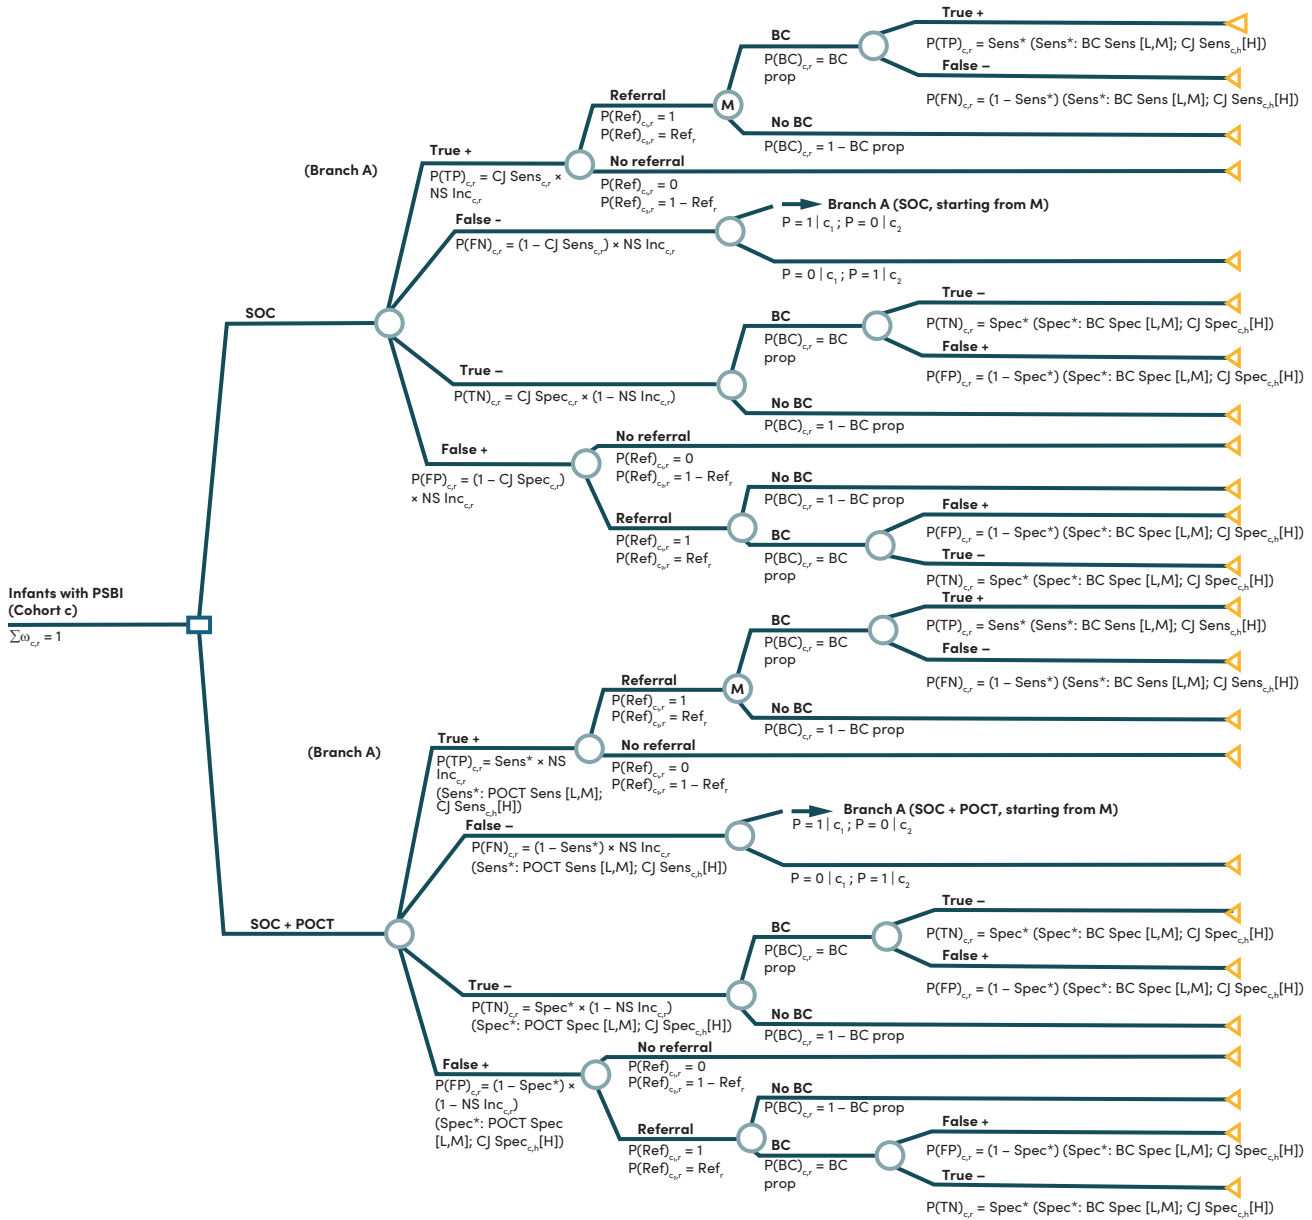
Infants with PSBI (Cohort c)
$\sum\omega_{c,r} = 1$

SOC

(Branch A)

True +
P(TP)$_{c,r}$ = CJ Sens$_{c,r}$ × NS Inc$_{c,r}$

Referral
P(Ref)$_{c,r}$ = 1
P(Ref)$_{c_p,r}$ = Ref$_r$

M

BC
P(BC)$_{c,r}$ = BC prop

True +
P(TP)$_{c,r}$ = Sens* (Sens*: BC Sens [L,M]; CJ Sens$_{c,h}$[H])
False –
P(FN)$_{c,r}$ = (1 – Sens*) (Sens*: BC Sens [L,M]; CJ Sens$_{c,h}$[H])

No BC
P(BC)$_{c,r}$ = 1 – BC prop

No referral
P(Ref)$_{c,r}$ = 0
P(Ref)$_{c_p,r}$ = 1 – Ref$_r$

False –
P(FN)$_{c,r}$ = (1 – CJ Sens$_{c,r}$) × NS Inc$_{c,r}$

Branch A (SOC, starting from M)
P = 1 | c$_1$ ; P = 0 | c$_2$

P = 0 | c$_1$ ; P = 1 | c$_2$

True –
P(TN)$_{c,r}$ = CJ Spec$_{c,r}$ × (1 – NS Inc$_{c,r}$)

BC
P(BC)$_{c,r}$ = BC prop

True –
P(TN)$_{c,r}$ = Spec* (Spec*: BC Spec [L,M]; CJ Spec$_{c,h}$[H])
False +
P(FP)$_{c,r}$ = (1 – Spec*) (Spec*: BC Spec [L,M]; CJ Spec$_{c,h}$[H])

No BC
P(BC)$_{c,r}$ = 1 – BC prop

False +
P(FP)$_{c,r}$ = (1 – CJ Spec$_{c,r}$) × NS Inc$_{c,r}$

No referral
P(Ref)$_{c,r}$ = 0
P(Ref)$_{c_p,r}$ = 1 – Ref$_r$

Referral
P(Ref)$_{c,r}$ = 1
P(Ref)$_{c_p,r}$ = Ref$_r$

No BC
P(BC)$_{c,r}$ = 1 – BC prop

BC
P(BC)$_{c,r}$ = BC prop

False +
P(FP)$_{c,r}$ = (1 – Spec*) (Spec*: BC Spec [L,M]; CJ Spec$_{c,h}$[H])
True –
P(TN)$_{c,r}$ = Spec* (Spec*: BC Spec [L,M]; CJ Spec$_{c,h}$[H])

SOC + POCT

(Branch A)

True +
P(TP)$_{c,r}$ = Sens* × NS Inc$_{c,r}$
(Sens*: POCT Sens [L,M]; CJ Sens$_{c,h}$[H])

Referral
P(Ref)$_{c,r}$ = 1
P(Ref)$_{c_p,r}$ = Ref$_r$

M

BC
P(BC)$_{c,r}$ = BC prop

True +
P(TP)$_{c,r}$ = Sens* (Sens*: BC Sens [L,M]; CJ Sens$_{c,h}$[H])
False –
P(FN)$_{c,r}$ = (1 – Sens*) (Sens*: BC Sens [L,M]; CJ Sens$_{c,h}$[H])

No BC
P(BC)$_{c,r}$ = 1 – BC prop

No referral
P(Ref)$_{c,r}$ = 0
P(Ref)$_{c_p,r}$ = 1 – Ref$_r$

False –
P(FN)$_{c,r}$ = (1 – Sens*) × NS Inc$_{c,r}$
(Sens*: POCT Sens [L,M]; CJ Sens$_{c,h}$[H])

Branch A (SOC + POCT, starting from M)
P = 1 | c$_1$ ; P = 0 | c$_2$

P = 0 | c$_1$ ; P = 1 | c$_2$

True –
P(TN)$_{c,r}$ = Spec* × (1 – NS Inc$_{c,r}$)
(Spec*: POCT Spec [L,M]; CJ Spec$_{c,h}$[H])

BC
P(BC)$_{c,r}$ = BC prop

True –
P(TN)$_{c,r}$ = Spec* (Spec*: BC Spec [L,M]; CJ Spec$_{c,h}$[H])
False +
P(FP)$_{c,r}$ = (1 – Spec*) (Spec*: BC Spec [L,M]; CJ Spec$_{c,h}$[H])

No BC
P(BC)$_{c,r}$ = 1 – BC prop

False +
P(FP)$_{c,r}$ = (1 – Spec*) × (1 – NS Inc$_{c,r}$)
(Spec*: POCT Spec [L,M]; CJ Spec$_{c,h}$[H])

No referral
P(Ref)$_{c,r}$ = 0
P(Ref)$_{c_p,r}$ = 1 – Ref$_r$

Referral
P(Ref)$_{c,r}$ = 1
P(Ref)$_{c_p,r}$ = Ref$_r$

No BC
P(BC)$_{c,r}$ = 1 – BC prop

BC
P(BC)$_{c,r}$ = BC prop

False +
P(FP)$_{c,r}$ = (1 – Spec*) (Spec*: BC Spec [L,M]; CJ Spec$_{c,h}$[H])
True –
P(TN)$_{c,r}$ = Spec* (Spec*: BC Spec [L,M]; CJ Spec$_{c,h}$[H])